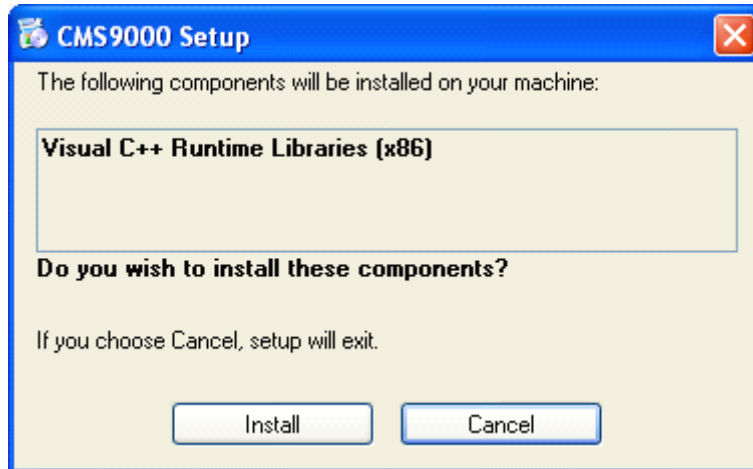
CMS9000 Setup

The following components will be installed on your machine:

Visual C++ Runtime Libraries (x86)

Do you wish to install these components?

If you choose Cancel, setup will exit.

Install

Cancel